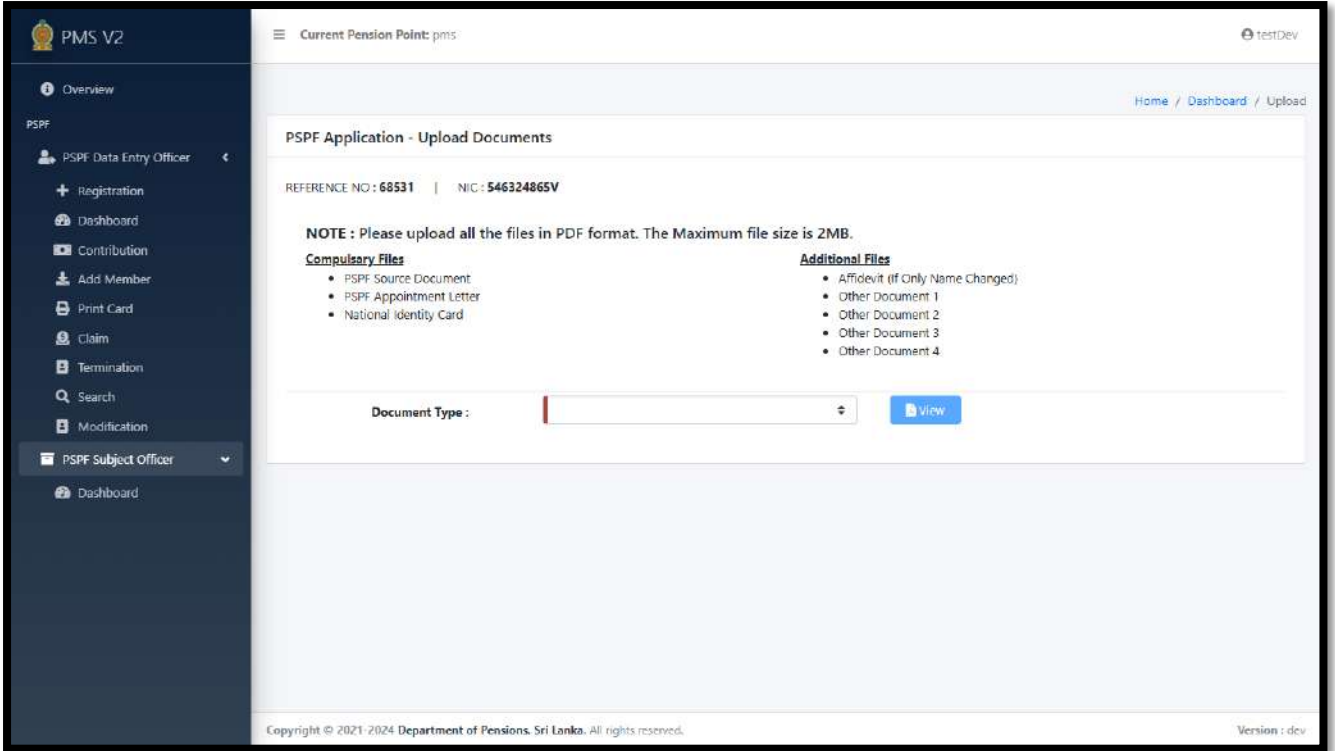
PMS V2

Current Pension Point: pms

testDev

Overview

PSPF

PSPF Data Entry Officer

Registration

Dashboard

Contribution

Add Member

Print Card

Claim

Termination

Search

Modification

PSPF Subject Officer

Dashboard

Home / Dashboard / Upload

PSPF Application - Upload Documents

REFERENCE NO : 68531 | NIC : 546324865V

NOTE : Please upload all the files in PDF format. The Maximum file size is 2MB.

Compulsary Files
- PSPF Source Document
- PSPF Appointment Letter
- National Identity Card

Additional Files
- Affidevit (If Only Name Changed)
- Other Document 1
- Other Document 2
- Other Document 3
- Other Document 4

Document Type :

View

Copyright © 2021-2024 Department of Pensions, Sri Lanka. All rights reserved.

Version : dev